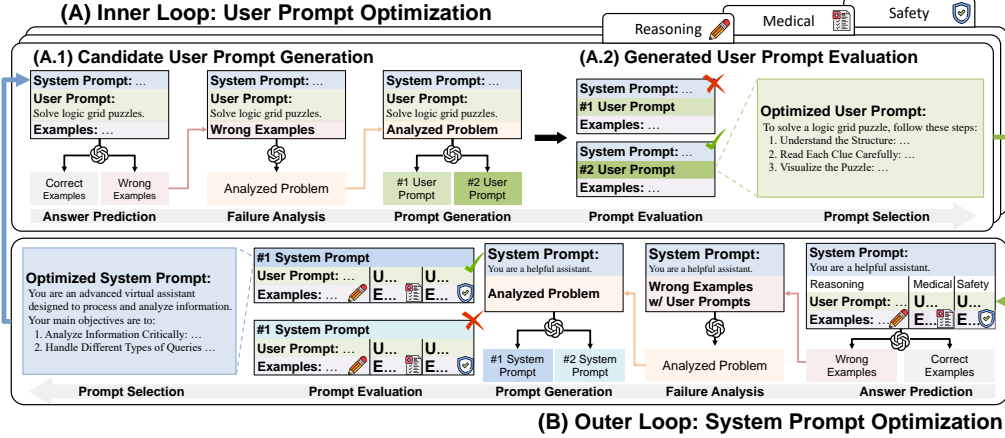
(A) Inner Loop: User Prompt Optimization

Reasoning

Medical

Safety

(A.1) Candidate User Prompt Generation

System Prompt: …
User Prompt:
Solve logic grid puzzles.
Examples: …

Correct Examples

Wrong Examples

Answer Prediction

System Prompt: …
User Prompt:
Solve logic grid puzzles.
Wrong Examples

Analyzed Problem

Failure Analysis

System Prompt: …
User Prompt:
Solve logic grid puzzles.
Analyzed Problem

#1 User Prompt

#2 User Prompt

Prompt Generation

(A.2) Generated User Prompt Evaluation

System Prompt: …
#1 User Prompt
Examples: …

System Prompt: …
#2 User Prompt
Examples: …

Prompt Evaluation

Optimized User Prompt:
To solve a logic grid puzzle, follow these steps:
1. Understand the Structure: …
2. Read Each Clue Carefully: …
3. Visualize the Puzzle: …

Prompt Selection

Optimized System Prompt:
You are an advanced virtual assistant designed to process and analyze information. Your main objectives are to:
1. Analyze Information Critically: …
2. Handle Different Types of Queries …

Prompt Selection

#1 System Prompt
User Prompt: … U… U…
Examples: … E… E…

#1 System Prompt
User Prompt: … U… U…
Examples: … E… E…

Prompt Evaluation

System Prompt:
You are a helpful assistant.
Analyzed Problem

#1 System Prompt

#2 System Prompt

Prompt Generation

System Prompt:
You are a helpful assistant.
Wrong Examples w/ User Prompts

Analyzed Problem

Failure Analysis

System Prompt:
You are a helpful assistant.
Reasoning | Medical | Safety
User Prompt: … U… U…
Examples: … E… E…

Wrong Examples

Correct Examples

Answer Prediction

(B) Outer Loop: System Prompt Optimization